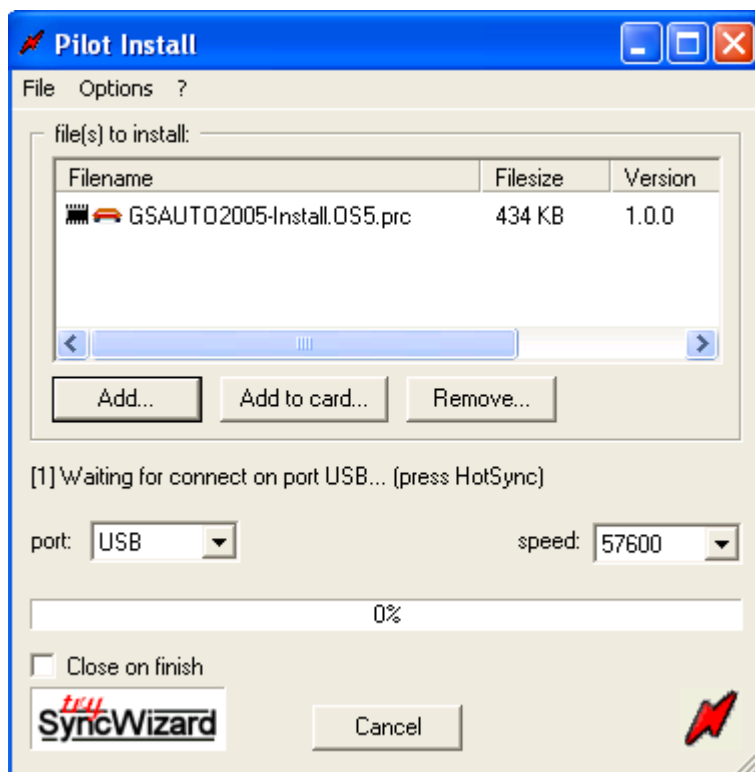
Pilot Install

File Options ?

file(s) to install:

| Filename | Filesize | Version |
|---|---|---|
| GSAUTO2005-Install.OS5.prc | 434 KB | 1.0.0 |

Add... Add to card... Remove...

[1] Waiting for connect on port USB... (press HotSync)

port: USB

speed: 57600

0%

Close on finish

try SyncWizard

Cancel